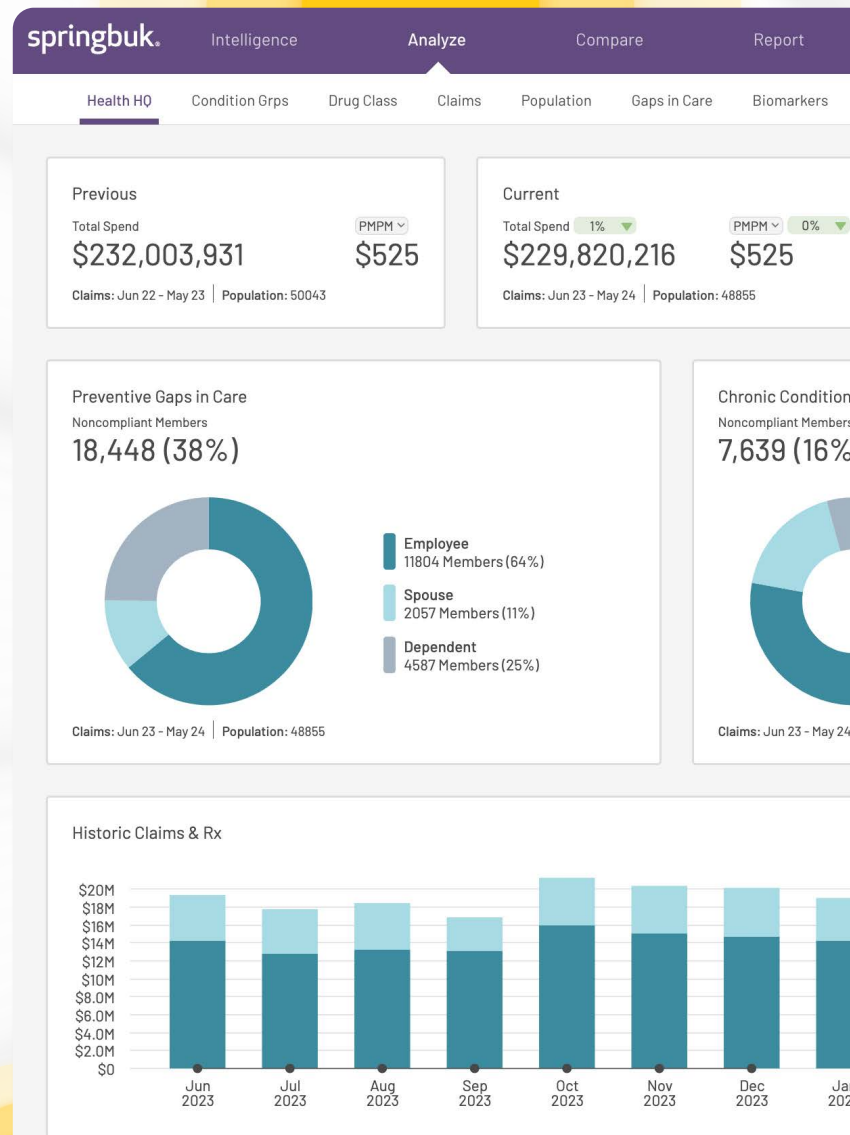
springbuk. Intelligence Analyze Compare Report

Health HQ Condition Grps Drug Class Claims Population Gaps in Care Biomarkers

Previous
Total Spend PMPM
$232,003,931 $525
Claims: Jun 22 - May 23 | Population: 50043

Current
Total Spend 1% PMPM 0%
$229,820,216 $525
Claims: Jun 23 - May 24 | Population: 48855

Preventive Gaps in Care
Noncompliant Members
18,448 (38%)

Employee
11804 Members (64%)
Spouse
2057 Members (11%)
Dependent
4587 Members (25%)

Claims: Jun 23 - May 24 | Population: 48855

Chronic Condition
Noncompliant Members
7,639 (16%

Claims: Jun 23 - May 24

Historic Claims & Rx

$20M
$18M
$16M
$14M
$12M
$10M
$8.0M
$6.0M
$4.0M
$2.0M
$0

Jun 2023 Jul 2023 Aug 2023 Sep 2023 Oct 2023 Nov 2023 Dec 2023 Ja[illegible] 202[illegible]